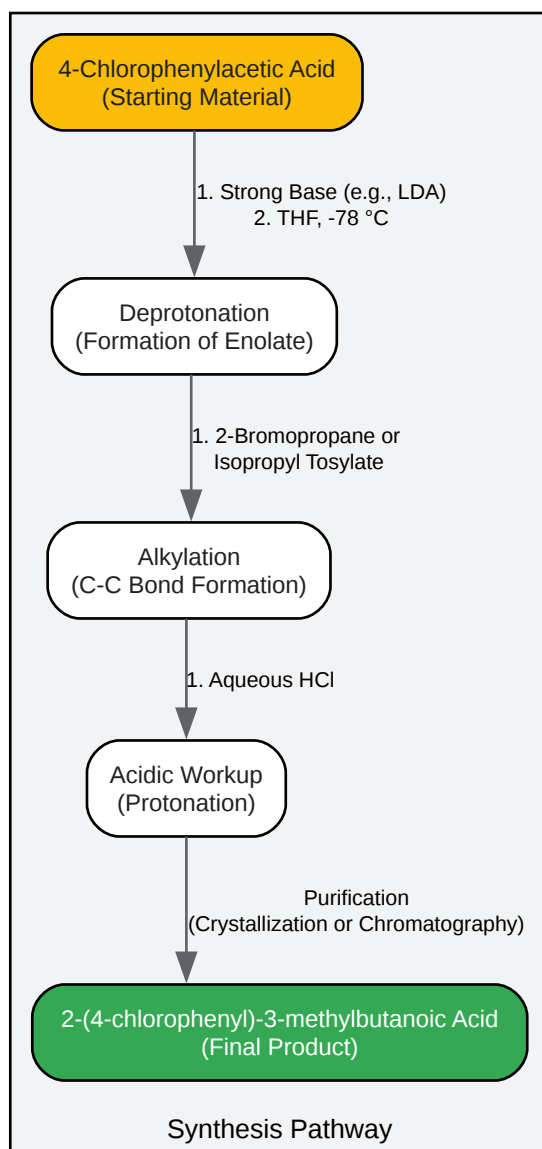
4-Chlorophenylacetic Acid
(Starting Material)

1. Strong Base (e.g., LDA)
2. THF, -78 °C

Deprotonation
(Formation of Enolate)

1. 2-Bromopropane or
Isopropyl Tosylate

Alkylation
(C-C Bond Formation)

1. Aqueous HCl

Acidic Workup
(Protonation)

Purification
(Crystallization or Chromatography)

2-(4-chlorophenyl)-3-methylbutanoic Acid
(Final Product)

Synthesis Pathway